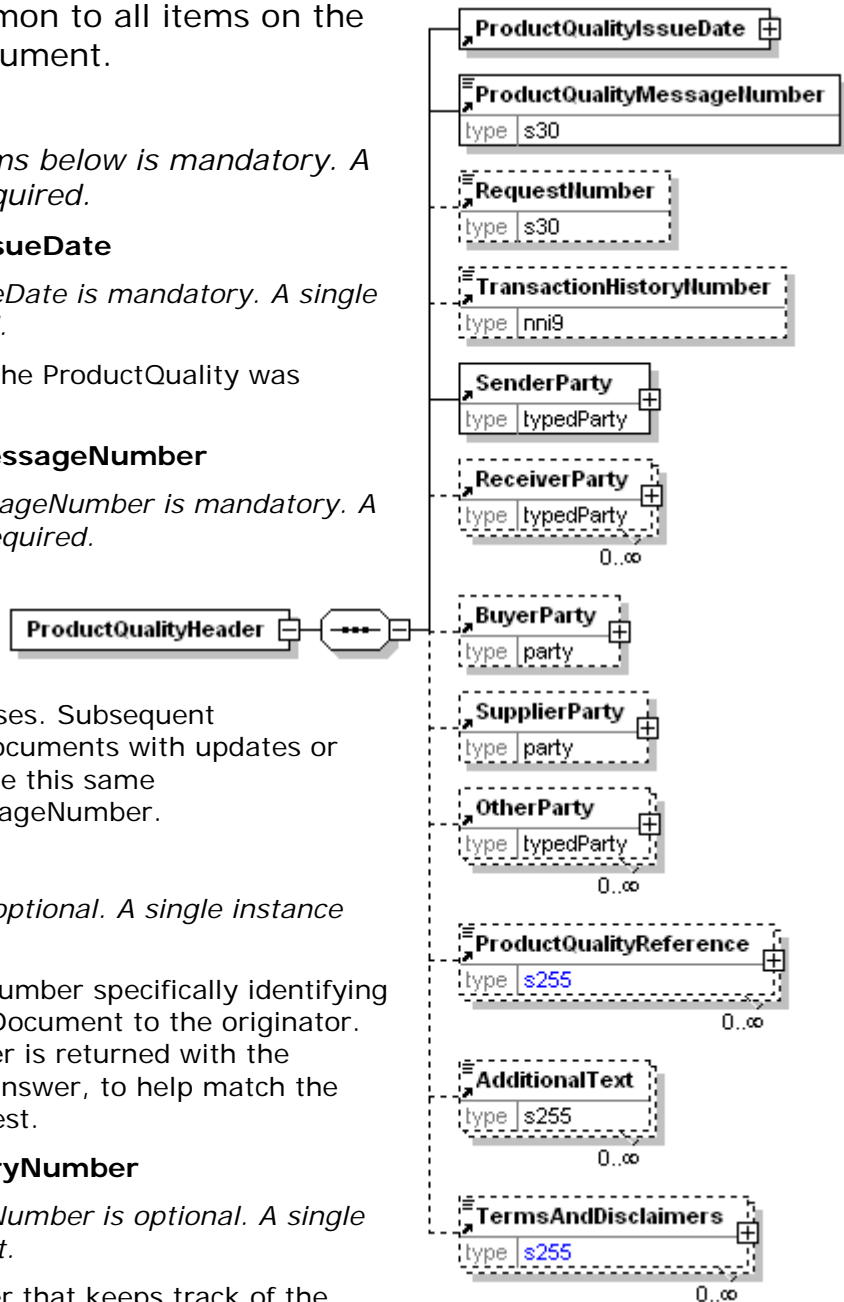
mon to all items on the
ument.

ns below is mandatory. A
quired.

sueDate

eDate is mandatory. A single

he ProductQuality was

essageNumber

ageNumber is mandatory. A
equired.

ses. Subsequent
ocuments with updates or
e this same
ageNumber.

ptional. A single instance

umber specifically identifying
Document to the originator.
er is returned with the
nswer, to help match the
est.

ryNumber

Number is optional. A single
t.

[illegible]

ProductQualityHeader

ProductQualityIssueDate

ProductQualityMessageNumber
type s30

RequestNumber
type s30

TransactionHistoryNumber
type nni9

SenderParty
type typedParty

ReceiverParty
type typedParty
0..∞

BuyerParty
type party

SupplierParty
type party

OtherParty
type typedParty
0..∞

ProductQualityReference
type s255
0..∞

AdditionalText
type s255
0..∞

TermsAndDisclaimers
type s255
0..∞